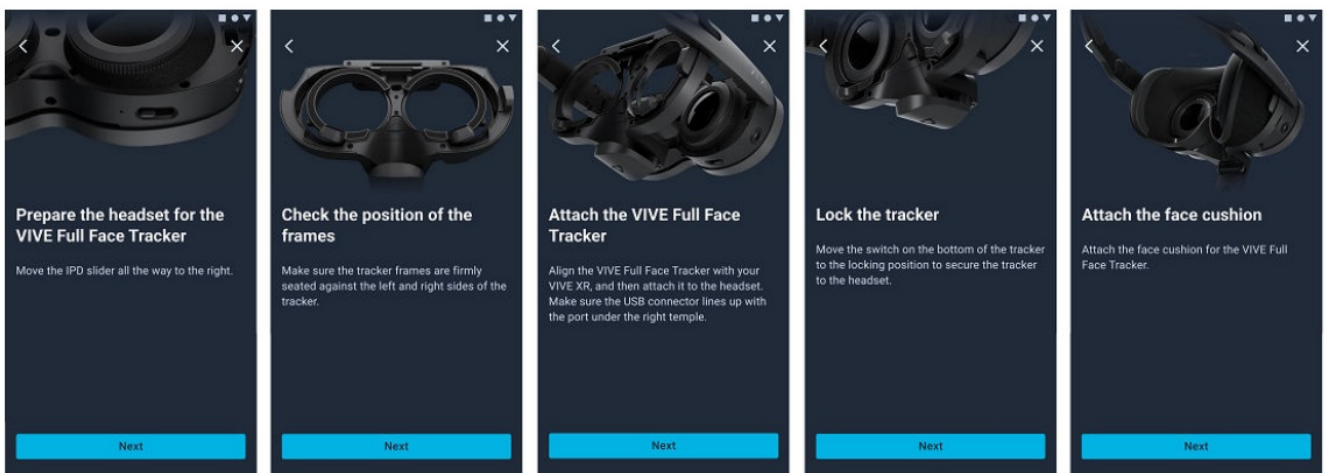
Prepare the headset for the VIVE Full Face Tracker

Move the IPD slider all the way to the right.

Next

Check the position of the frames

Make sure the tracker frames are firmly seated against the left and right sides of the tracker.

Next

Attach the VIVE Full Face Tracker

Align the VIVE Full Face Tracker with your VIVE XR, and then attach it to the headset. Make sure the USB connector lines up with the port under the right temple.

Next

Lock the tracker

Move the switch on the bottom of the tracker to the locking position to secure the tracker to the headset.

Next

Attach the face cushion

Attach the face cushion for the VIVE Full Face Tracker.

Next